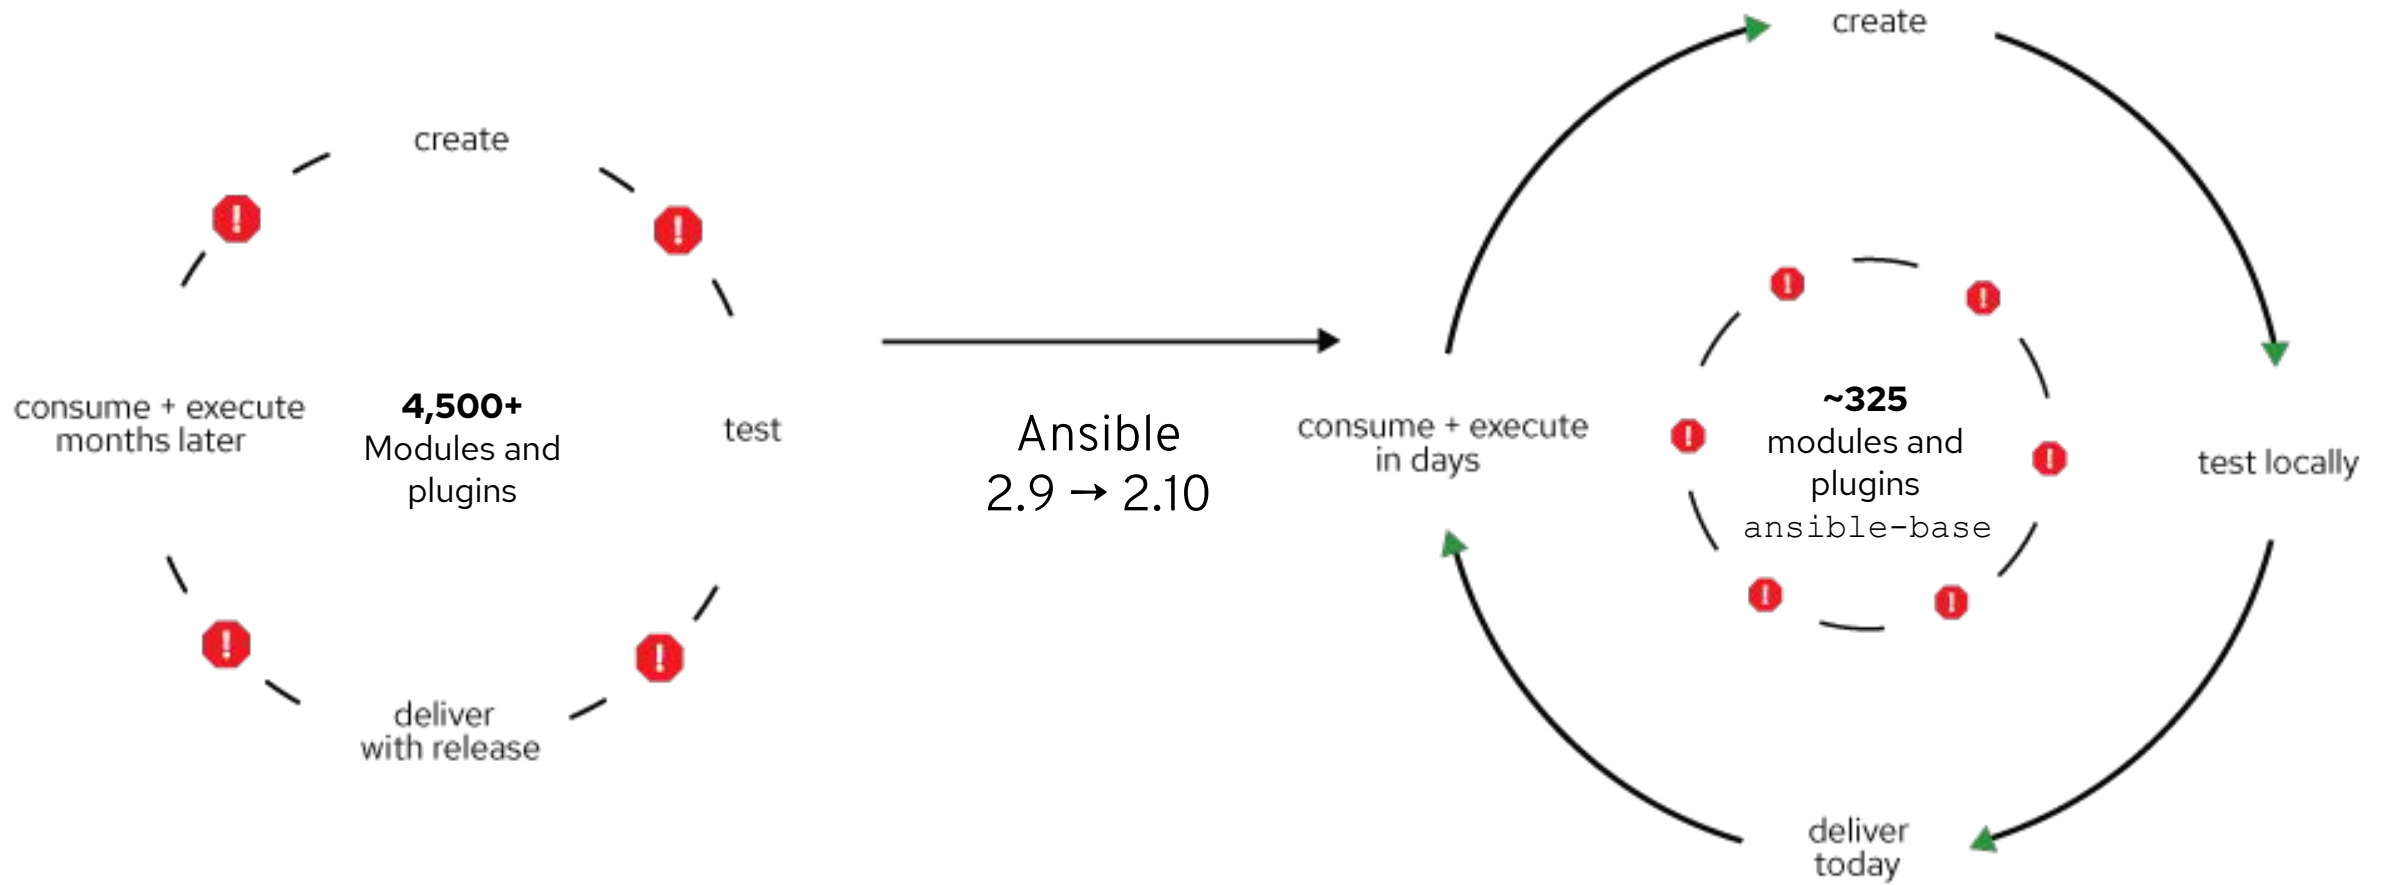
create

consume + execute months later

4,500+ Modules and plugins

test

deliver with release

Ansible
2.9 → 2.10

create

consume + execute in days

~325 modules and plugins
ansible-base

test locally

deliver today